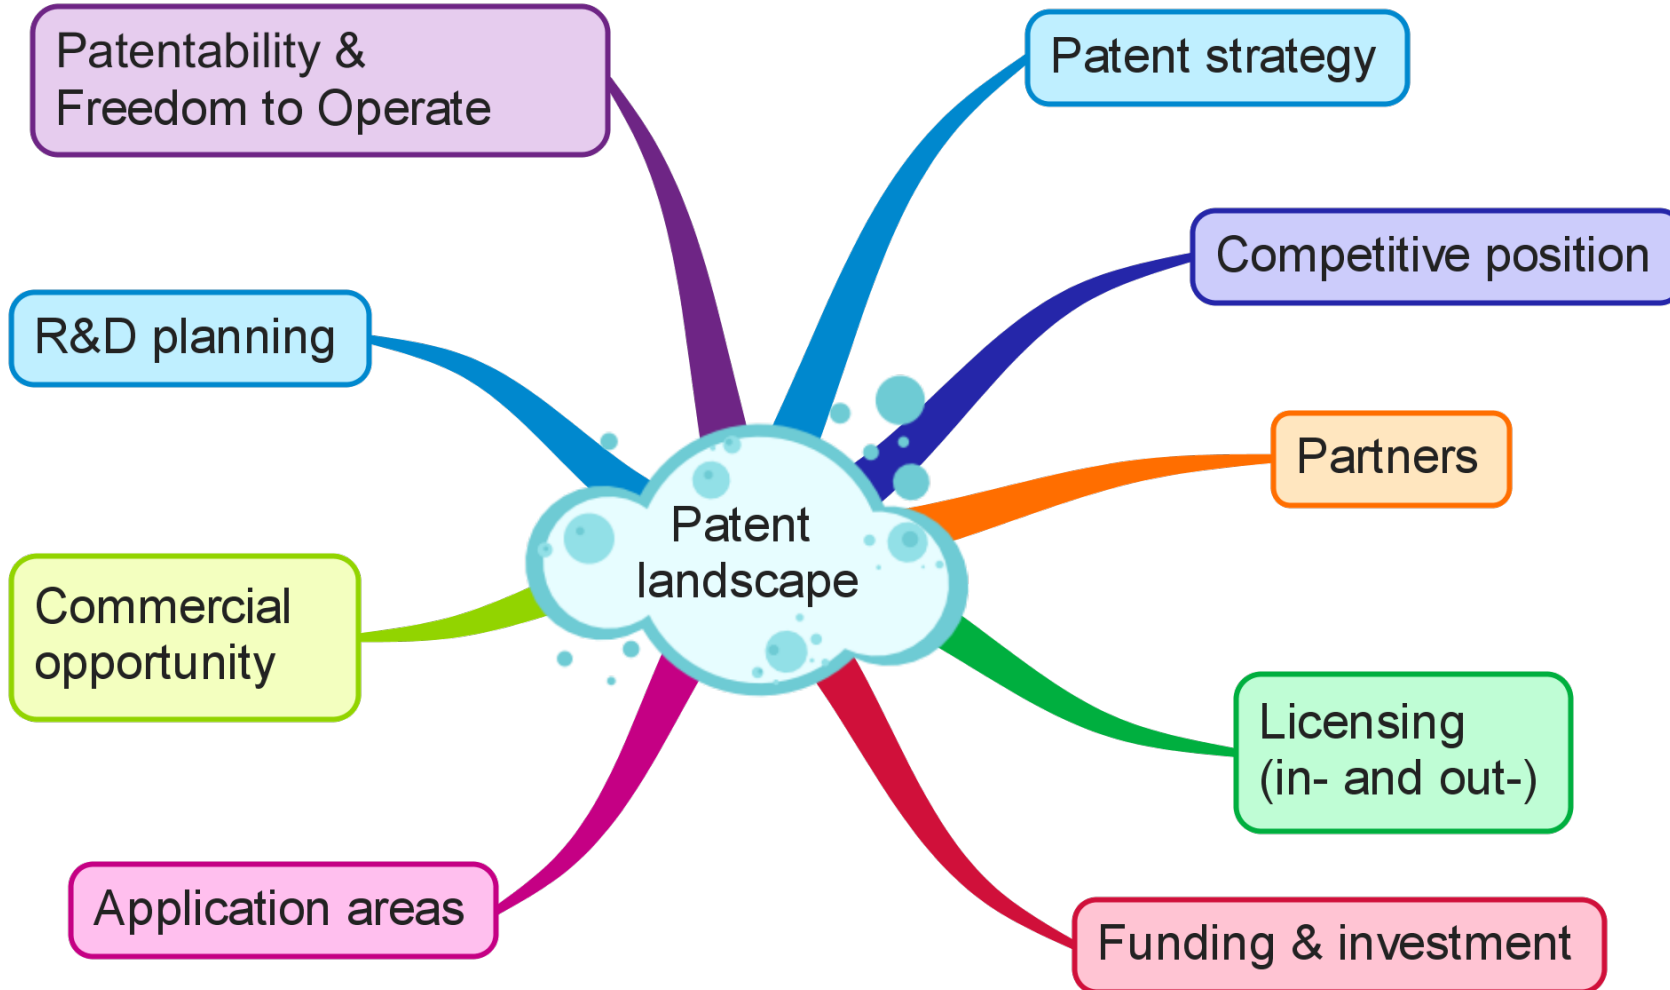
Patentability & Freedom to Operate

Patent strategy

Competitive position

R&D planning

Patent landscape

Partners

Commercial opportunity

Licensing (in- and out-)

Application areas

Funding & investment